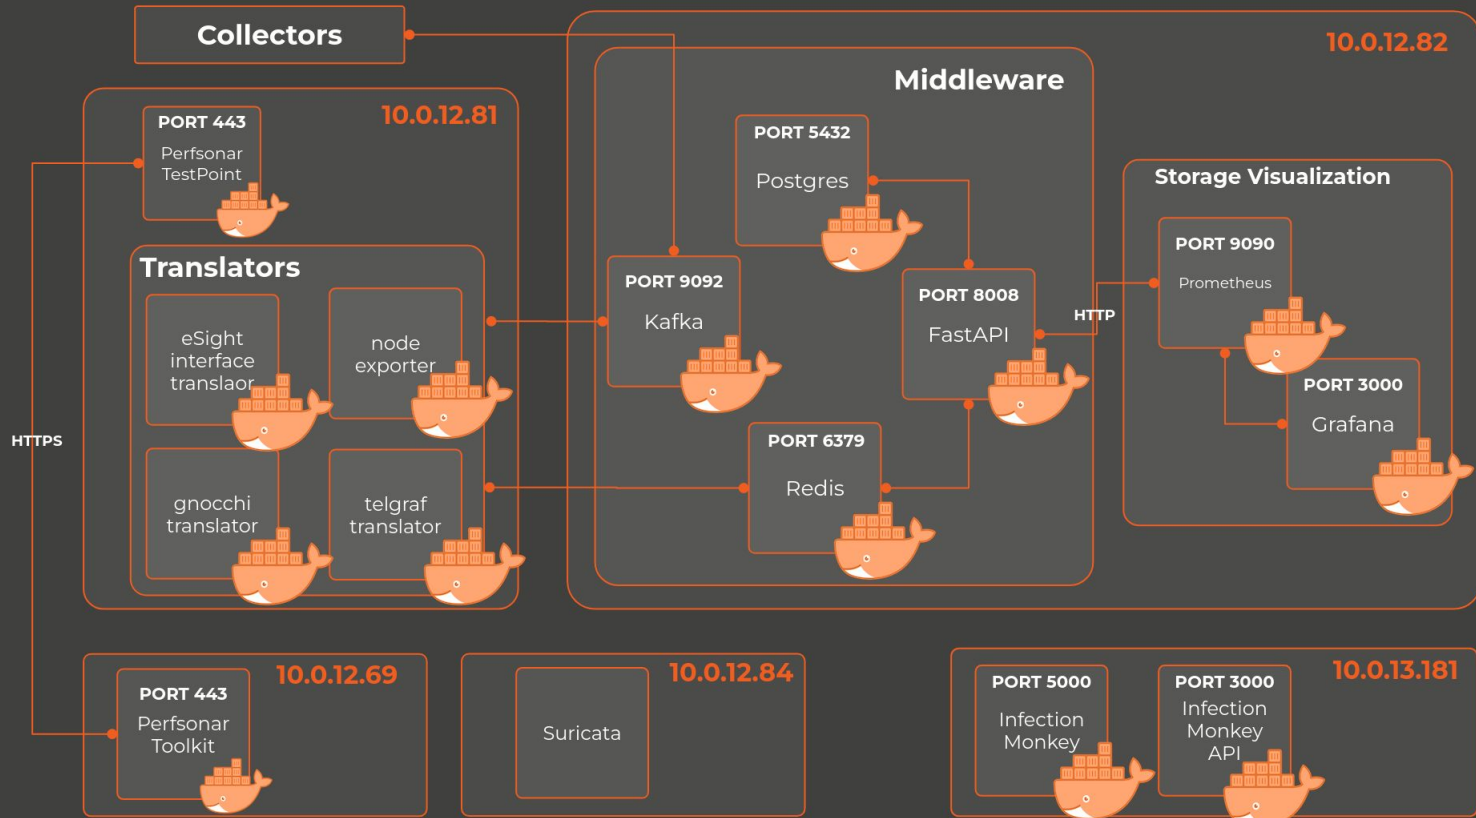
Collectors

10.0.12.82

Middleware

10.0.12.81

PORT 443
Perfsonar TestPoint

PORT 5432
Postgres

Storage Visualization

Translators

eSight interface translaor

node exporter

PORT 9092
Kafka

PORT 8008
FastAPI

HTTP

PORT 9090
Prometheus

PORT 3000
Grafana

HTTPS

gnocchi translator

telgraf translator

PORT 6379
Redis

PORT 443
Perfsonar Toolkit

10.0.12.69

Suricata

10.0.12.84

10.0.13.181

PORT 5000
Infection Monkey

PORT 3000
Infection Monkey API